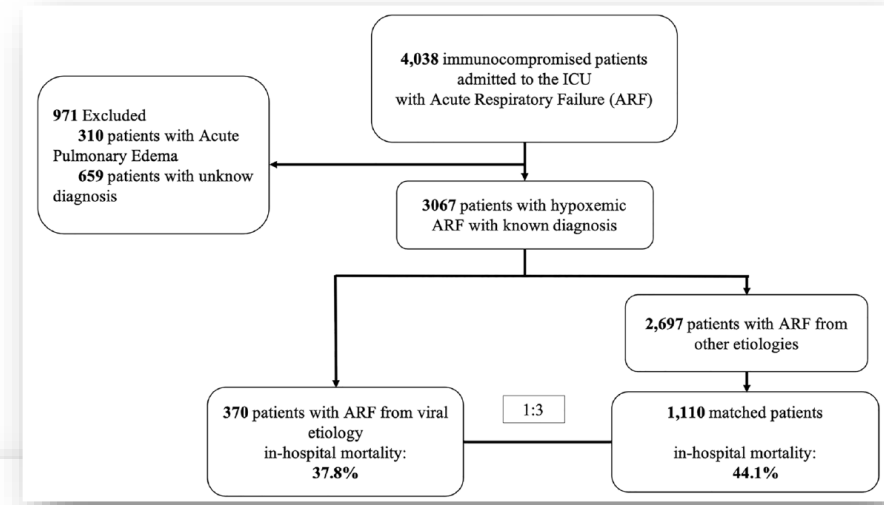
**4,038** immunocompromised patients admitted to the ICU with Acute Respiratory Failure (ARF)

**971** Excluded
**310** patients with Acute Pulmonary Edema
**659** patients with unknow diagnosis

**3067** patients with hypoxemic ARF with known diagnosis

**2,697** patients with ARF from other etiologies

**370** patients with ARF from viral etiology
in-hospital mortality:
**37.8%**

1:3

**1,110** matched patients

in-hospital mortality:
**44.1%**